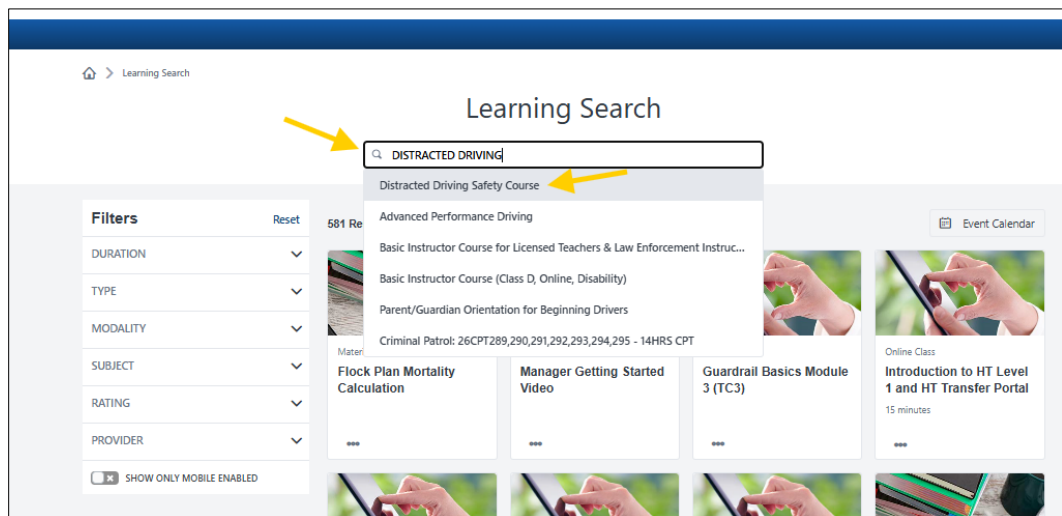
Learning Search

Learning Search

DISTRACTED DRIVING

Distracted Driving Safety Course

Advanced Performance Driving

Basic Instructor Course for Licensed Teachers & Law Enforcement Instruc...

Basic Instructor Course (Class D, Online, Disability)

Parent/Guardian Orientation for Beginning Drivers

Criminal Patrol: 26CPT289,290,291,292,293,294,295 - 14HRS CPT

Filters

Reset

DURATION

TYPE

MODALITY

SUBJECT

RATING

PROVIDER

SHOW ONLY MOBILE ENABLED

581 Re

Event Calendar

Mater

Flock Plan Mortality Calculation

Manager Getting Started Video

Guardrail Basics Module 3 (TC3)

Online Class

Introduction to HT Level 1 and HT Transfer Portal

15 minutes